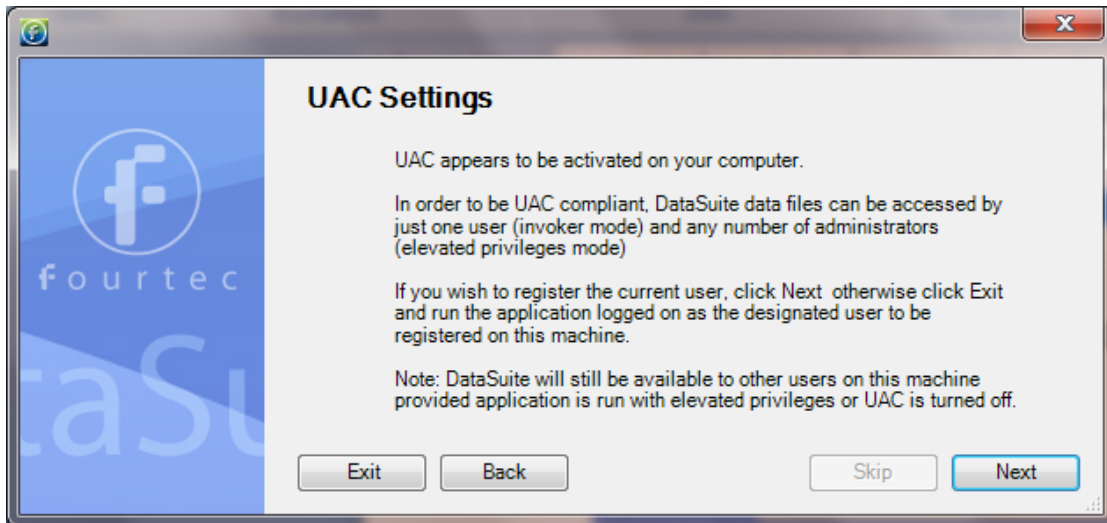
fourtec

taSu

UAC Settings

UAC appears to be activated on your computer.

In order to be UAC compliant, DataSuite data files can be accessed by just one user (invoker mode) and any number of administrators (elevated privileges mode)

If you wish to register the current user, click Next otherwise click Exit and run the application logged on as the designated user to be registered on this machine.

Note: DataSuite will still be available to other users on this machine provided application is run with elevated privileges or UAC is turned off.

Exit Back Skip Next